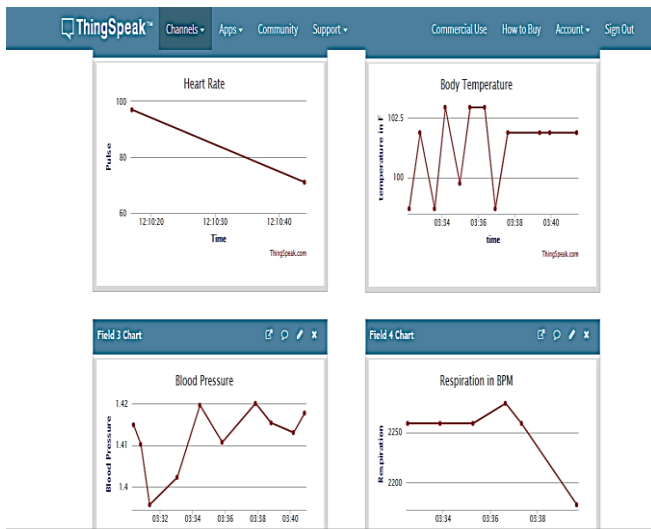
ThingSpeak™ Channels ▾ Apps ▾ Community Support ▾ Commercial Use How to Buy Account ▾ Sign Out

Heart Rate

100
80
60
Pulse
12:10:20 12:10:30 12:10:40
Time
ThingSpeak.com

Body Temperature

102.5
100
temperature in F
03:34 03:36 03:38 03:40
time
ThingSpeak.com

Field 3 Chart

Blood Pressure

1.42
1.41
1.4
Blood Pressure
03:32 03:34 03:36 03:38 03:40

Field 4 Chart

Respiration in BPM

2250
2200
Respiration
03:34 03:36 03:38